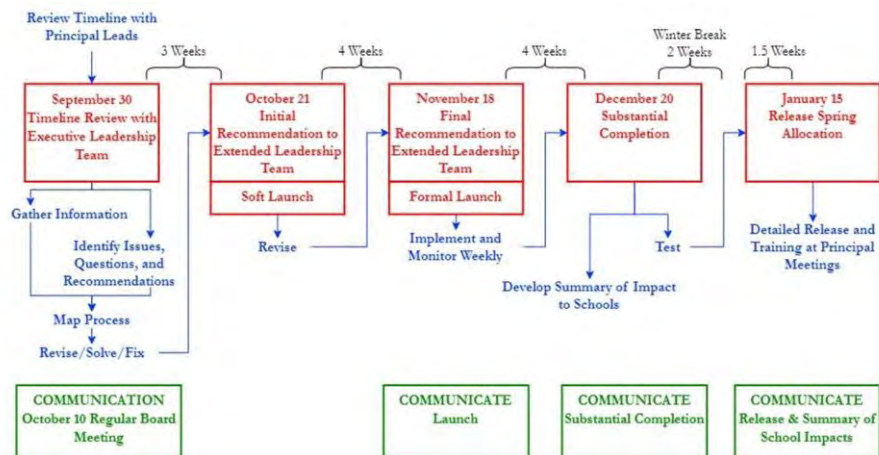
Review Timeline with Principal Leads

3 Weeks

4 Weeks

4 Weeks

Winter Break 2 Weeks

1.5 Weeks

September 30 Timeline Review with Executive Leadership Team

October 21 Initial Recommendation to Extended Leadership Team

Soft Launch

November 18 Final Recommendation to Extended Leadership Team

Formal Launch

December 20 Substantial Completion

January 15 Release Spring Allocation

Gather Information

Identify Issues, Questions, and Recommendations

Map Process

Revise/Solve/Fix

Revise

Implement and Monitor Weekly

Develop Summary of Impact to Schools

Test

Detailed Release and Training at Principal Meetings

COMMUNICATION October 10 Regular Board Meeting

COMMUNICATE Launch

COMMUNICATE Substantial Completion

COMMUNICATE Release & Summary of School Impacts